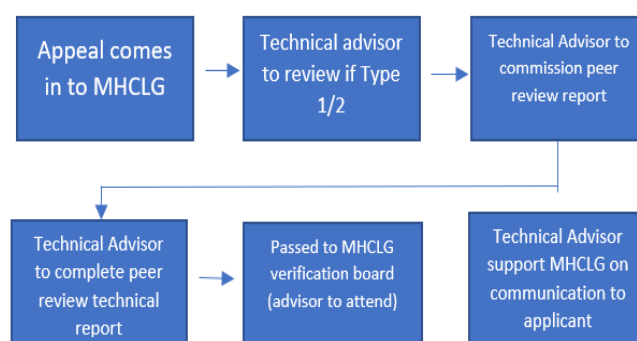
Appeal comes in to MHCLG

Technical advisor to review if Type 1/2

Technical Advisor to commission peer review report

Technical Advisor to complete peer review technical report

Passed to MHCLG verification board (advisor to attend)

Technical Advisor support MHCLG on communication to applicant